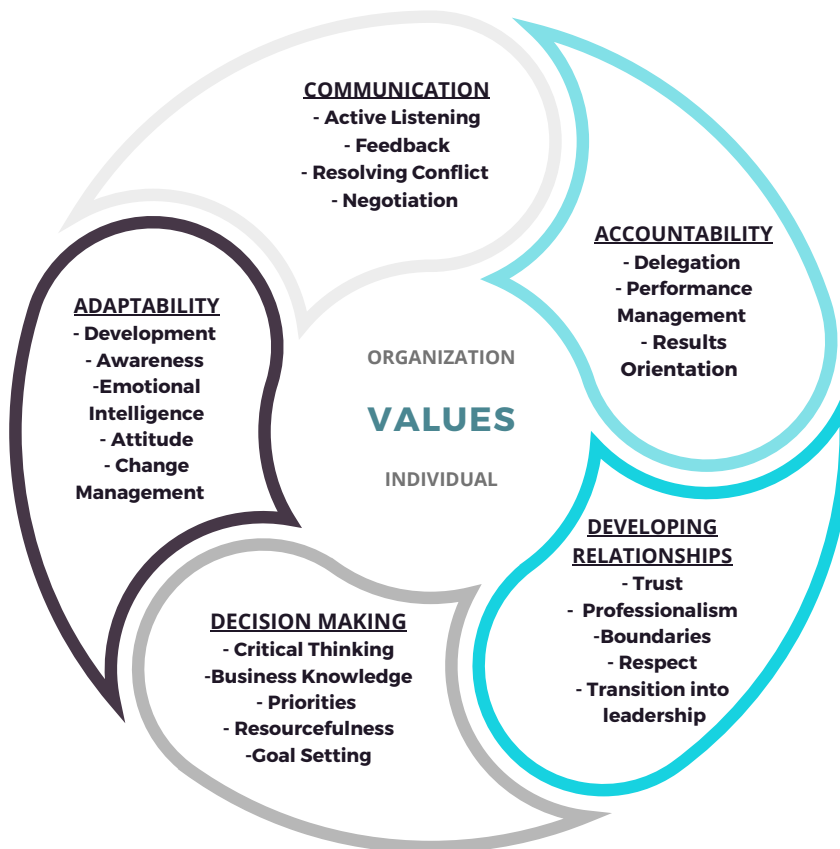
COMMUNICATION
- Active Listening
- Feedback
- Resolving Conflict
- Negotiation

ACCOUNTABILITY
- Delegation
- Performance Management
- Results Orientation

ADAPTABILITY
- Development
- Awareness
-Emotional Intelligence
- Attitude
- Change Management

ORGANIZATION
VALUES
INDIVIDUAL

DEVELOPING RELATIONSHIPS
- Trust
- Professionalism
-Boundaries
- Respect
- Transition into leadership

DECISION MAKING
- Critical Thinking
-Business Knowledge
- Priorities
- Resourcefulness
-Goal Setting